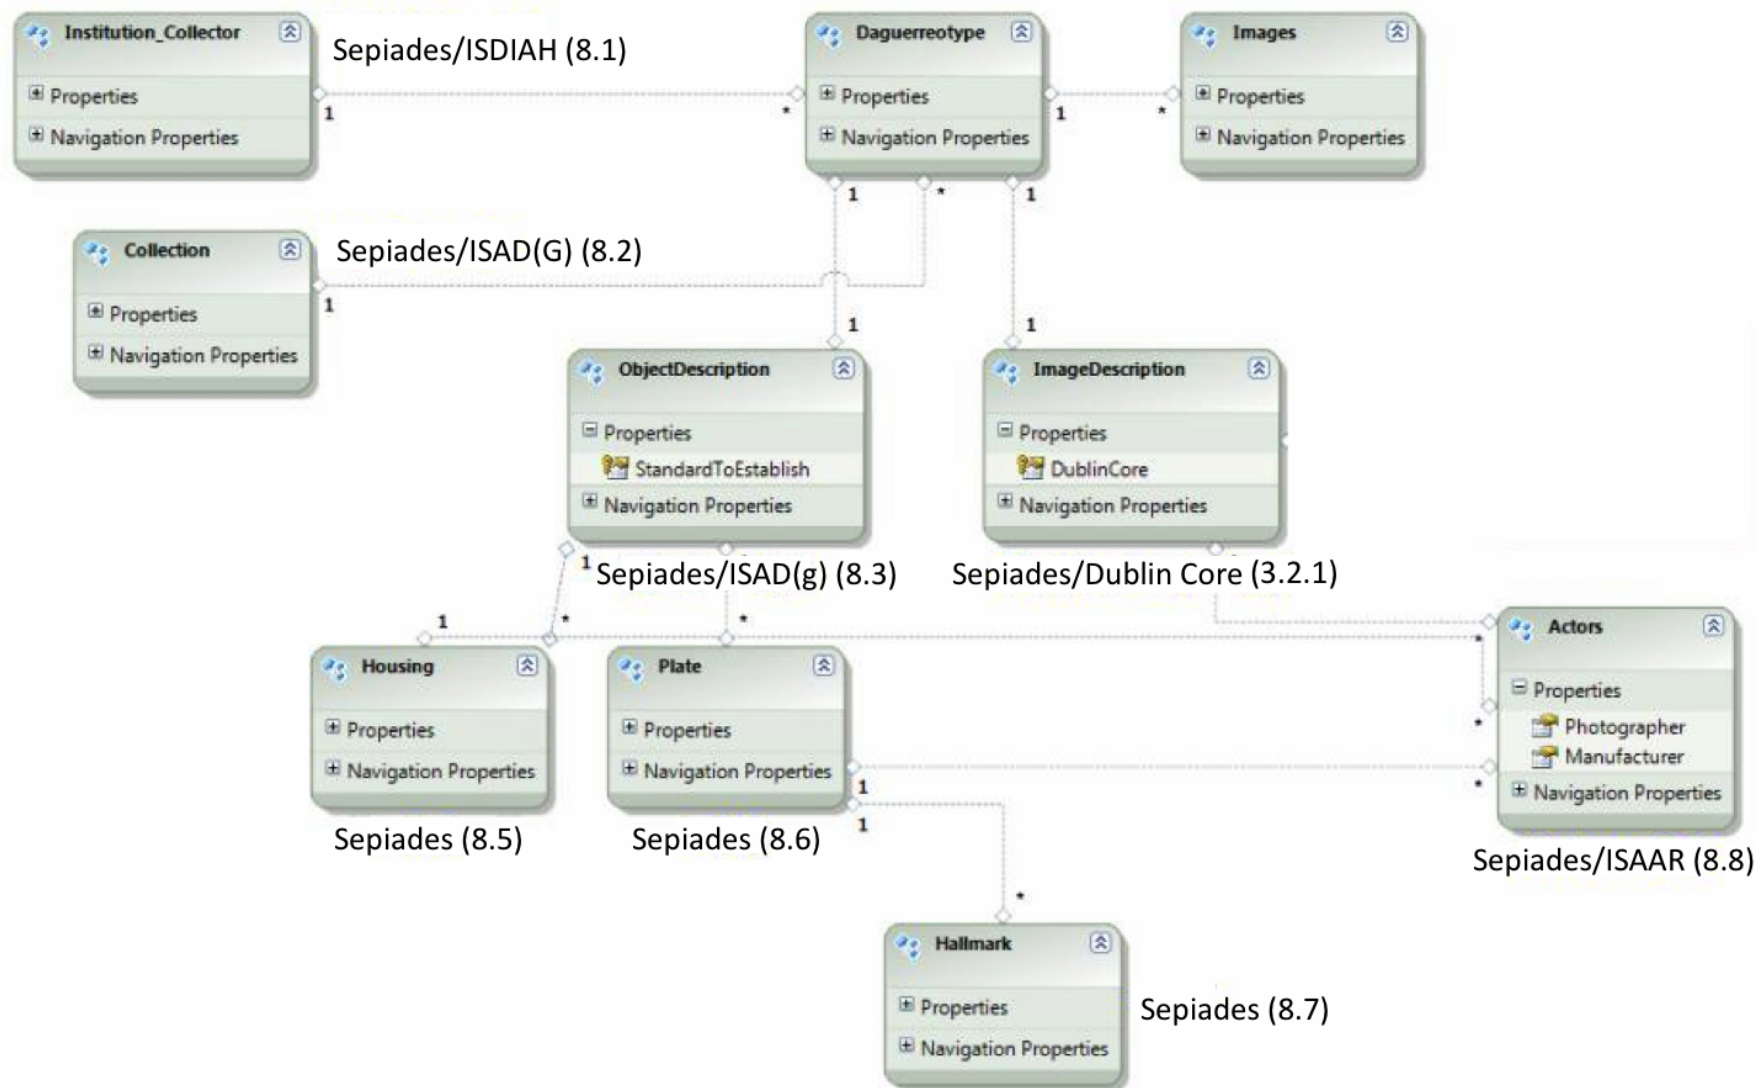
Institution_Collector
Properties
Navigation Properties

Sepiades/ISDIAH (8.1)

1

*

Daguerreotype
Properties
Navigation Properties

1

*

Images
Properties
Navigation Properties

1

*

1

Collection
Properties
Navigation Properties

Sepiades/ISAD(G) (8.2)

1

1

1

ObjectDescription
Properties
StandardToEstablish
Navigation Properties

ImageDescription
Properties
DublinCore
Navigation Properties

1

Sepiades/ISAD(g) (8.3)

Sepiades/Dublin Core (3.2.1)

1

*

*

Housing
Properties
Navigation Properties

Plate
Properties
Navigation Properties

Actors
Properties
Photographer
Manufacturer
Navigation Properties

*

*

*

1

1

Sepiades (8.5)

Sepiades (8.6)

Sepiades/ISAAR (8.8)

*

Hallmark
Properties
Navigation Properties

Sepiades (8.7)